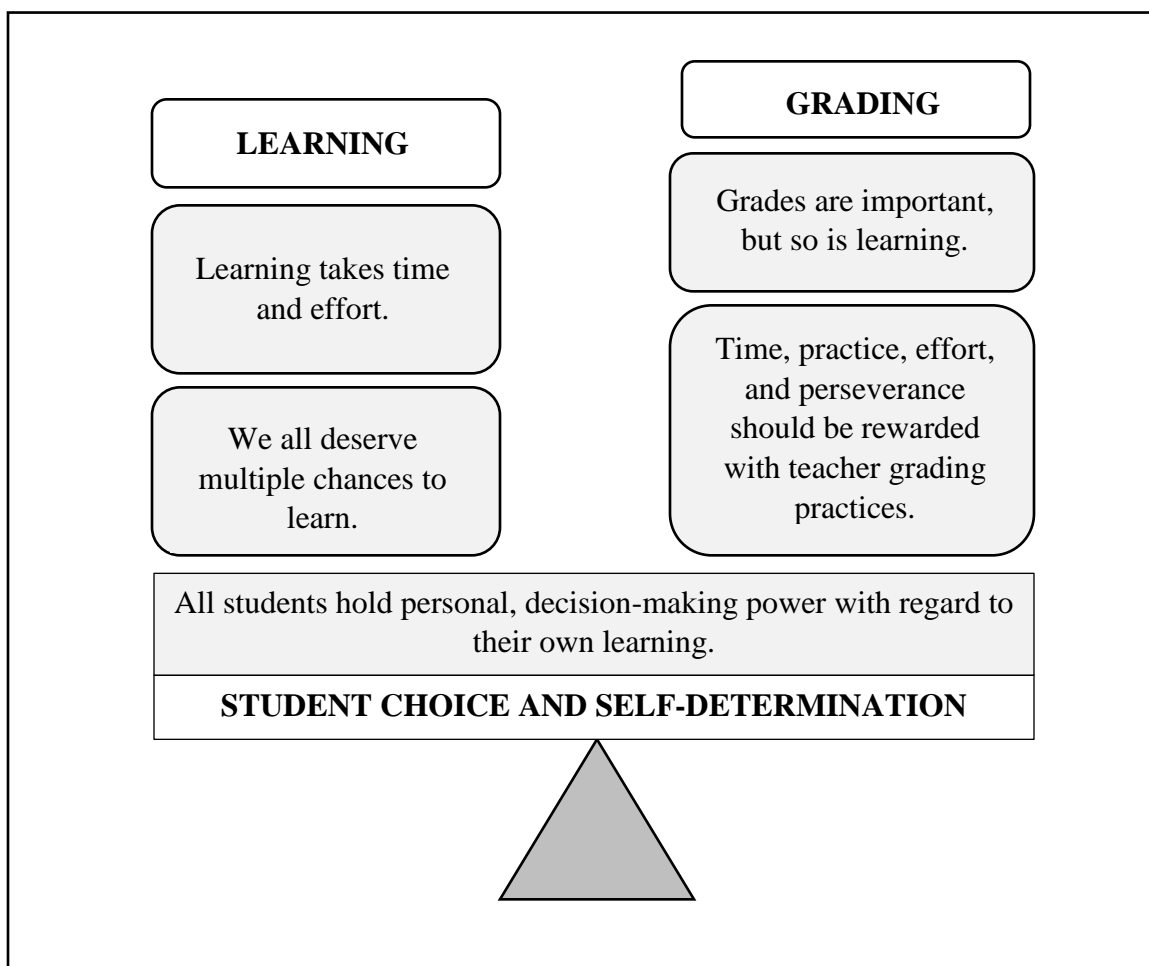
LEARNING

Learning takes time and effort.

We all deserve multiple chances to learn.

GRADING

Grades are important, but so is learning.

Time, practice, effort, and perseverance should be rewarded with teacher grading practices.

All students hold personal, decision-making power with regard to their own learning.

STUDENT CHOICE AND SELF-DETERMINATION